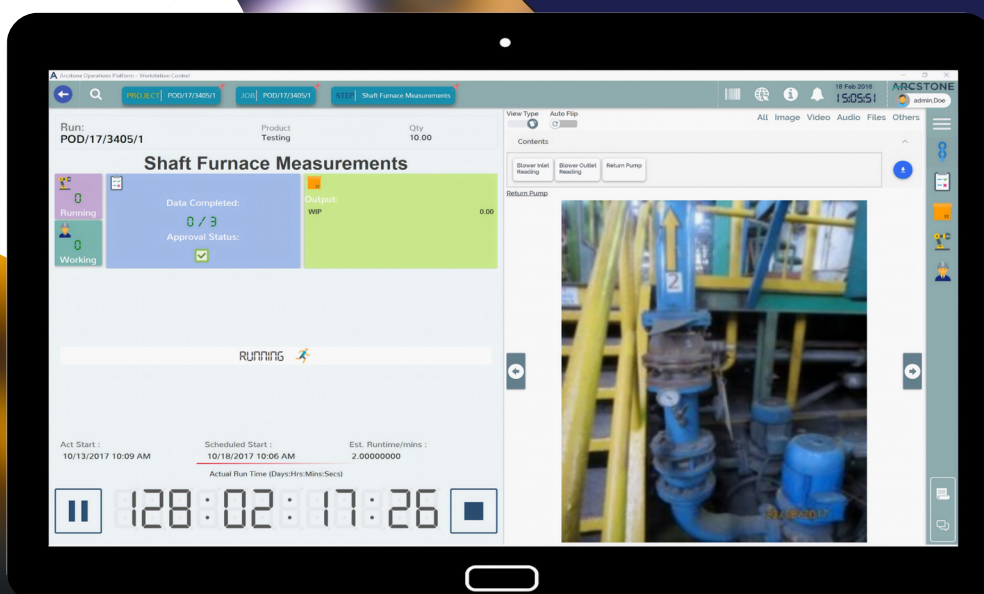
Arcstone Operations Platform - Workstation Control

PROJECT POD/17/3405/1
JOB POD/17/3405/1
STEP Shaft Furnace Measurements

18 Feb 2018
15:05:51
ARCSTONE
admin.Doe

Run:
POD/17/3405/1
Product
Testing
Qty
10.00

Shaft Furnace Measurements

0
Running
0
Working

Data Completed:
0 / 3
Approval Status:

Output:
WIP 0.00

RUNNING

Act Start :
10/13/2017 10:09 AM
Scheduled Start :
10/18/2017 10:06 AM
Est. Runtime/mins :
2.00000000
Actual Run Time (Days:Hrs:Mins:Secs)

128 : 02 : 17 : 26

View Type
Auto Flip
All Image Video Audio Files Others
Contents
Blower Inlet Reading
Blower Outlet Reading
Return Pump
Return Pump

2